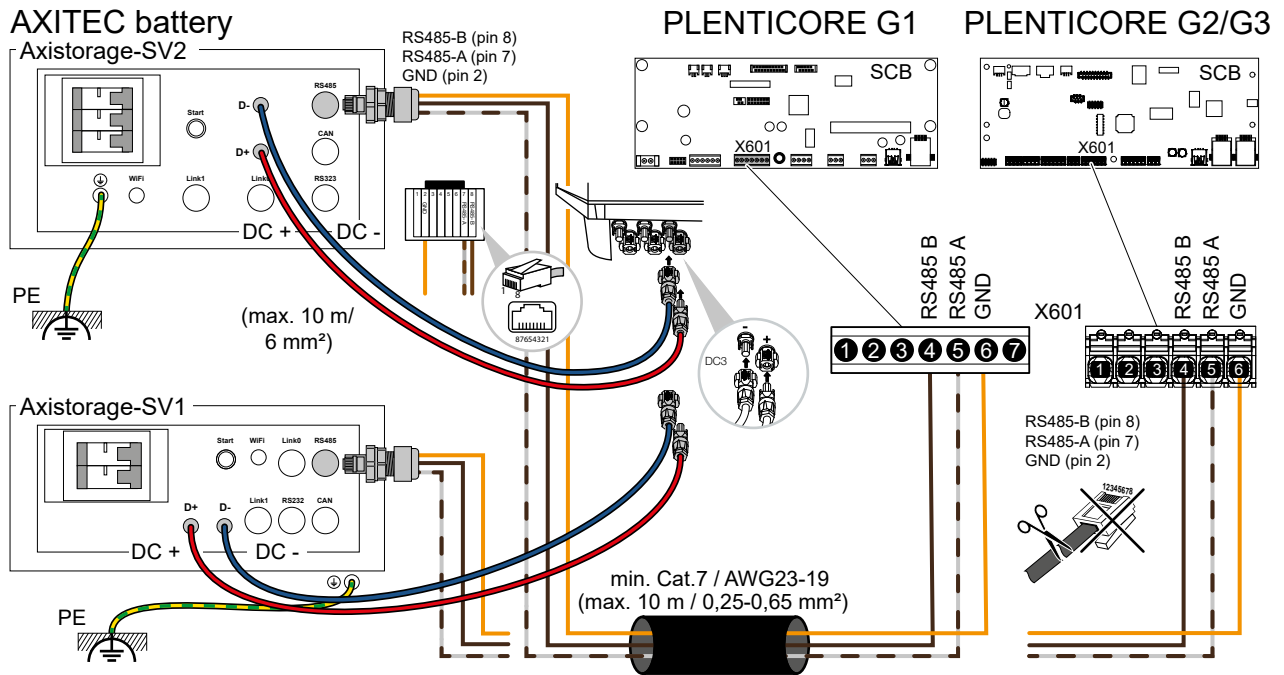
AXITEC battery

Axistorage-SV2

RS485-B (pin 8)
RS485-A (pin 7)
GND (pin 2)

PLENTICORE G1

PLENTICORE G2/G3

SCB

SCB

X601

X601

Start

D-

RS485

CAN

D+

WiFi

Link1

Link2

RS323

DC +

DC -

PE

(max. 10 m/ 6 mm²)

1

8

87654321

DC3

RS485 B

RS485 A

GND

X601

RS485 B

RS485 A

GND

1 2 3 4 5 6 7

1 2 3 4 5 6

Axistorage-SV1

Start

WiFi

Link0

RS485

D+

D-

Link1

RS232

CAN

DC +

DC -

PE

RS485-B (pin 8)
RS485-A (pin 7)
GND (pin 2)

12345678

min. Cat.7 / AWG23-19
(max. 10 m / 0,25-0,65 mm²)